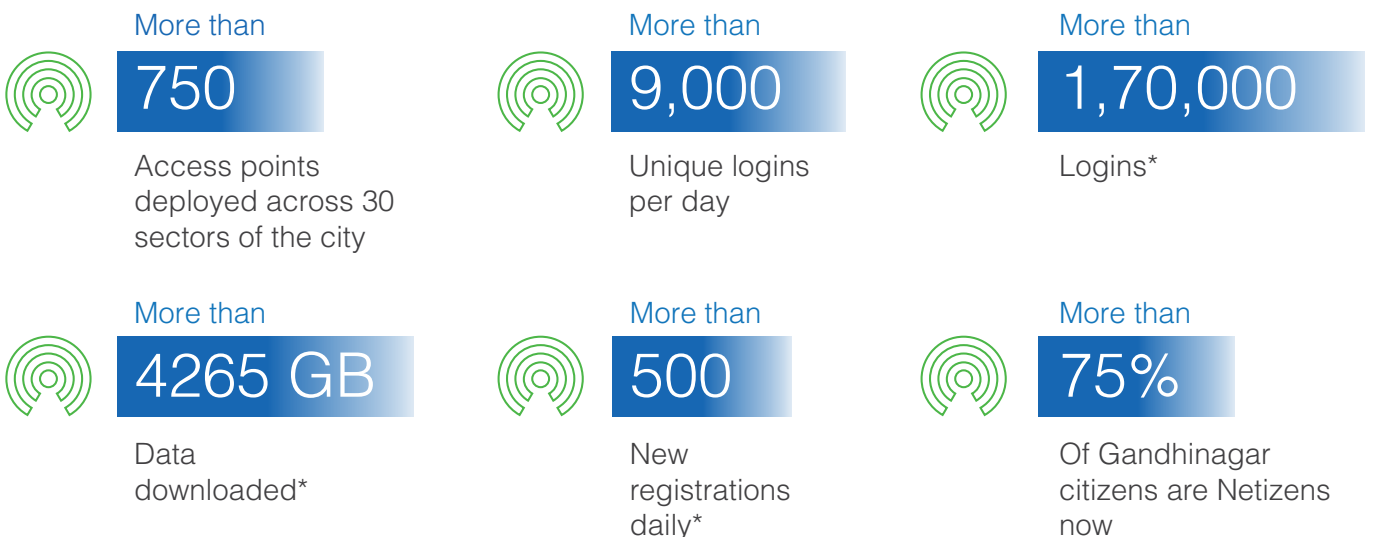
More than
750
Access points deployed across 30 sectors of the city

More than
9,000
Unique logins per day

More than
1,70,000
Logins*

More than
4265 GB
Data downloaded*

More than
500
New registrations daily*

More than
75%
Of Gandhinagar citizens are Netizens now